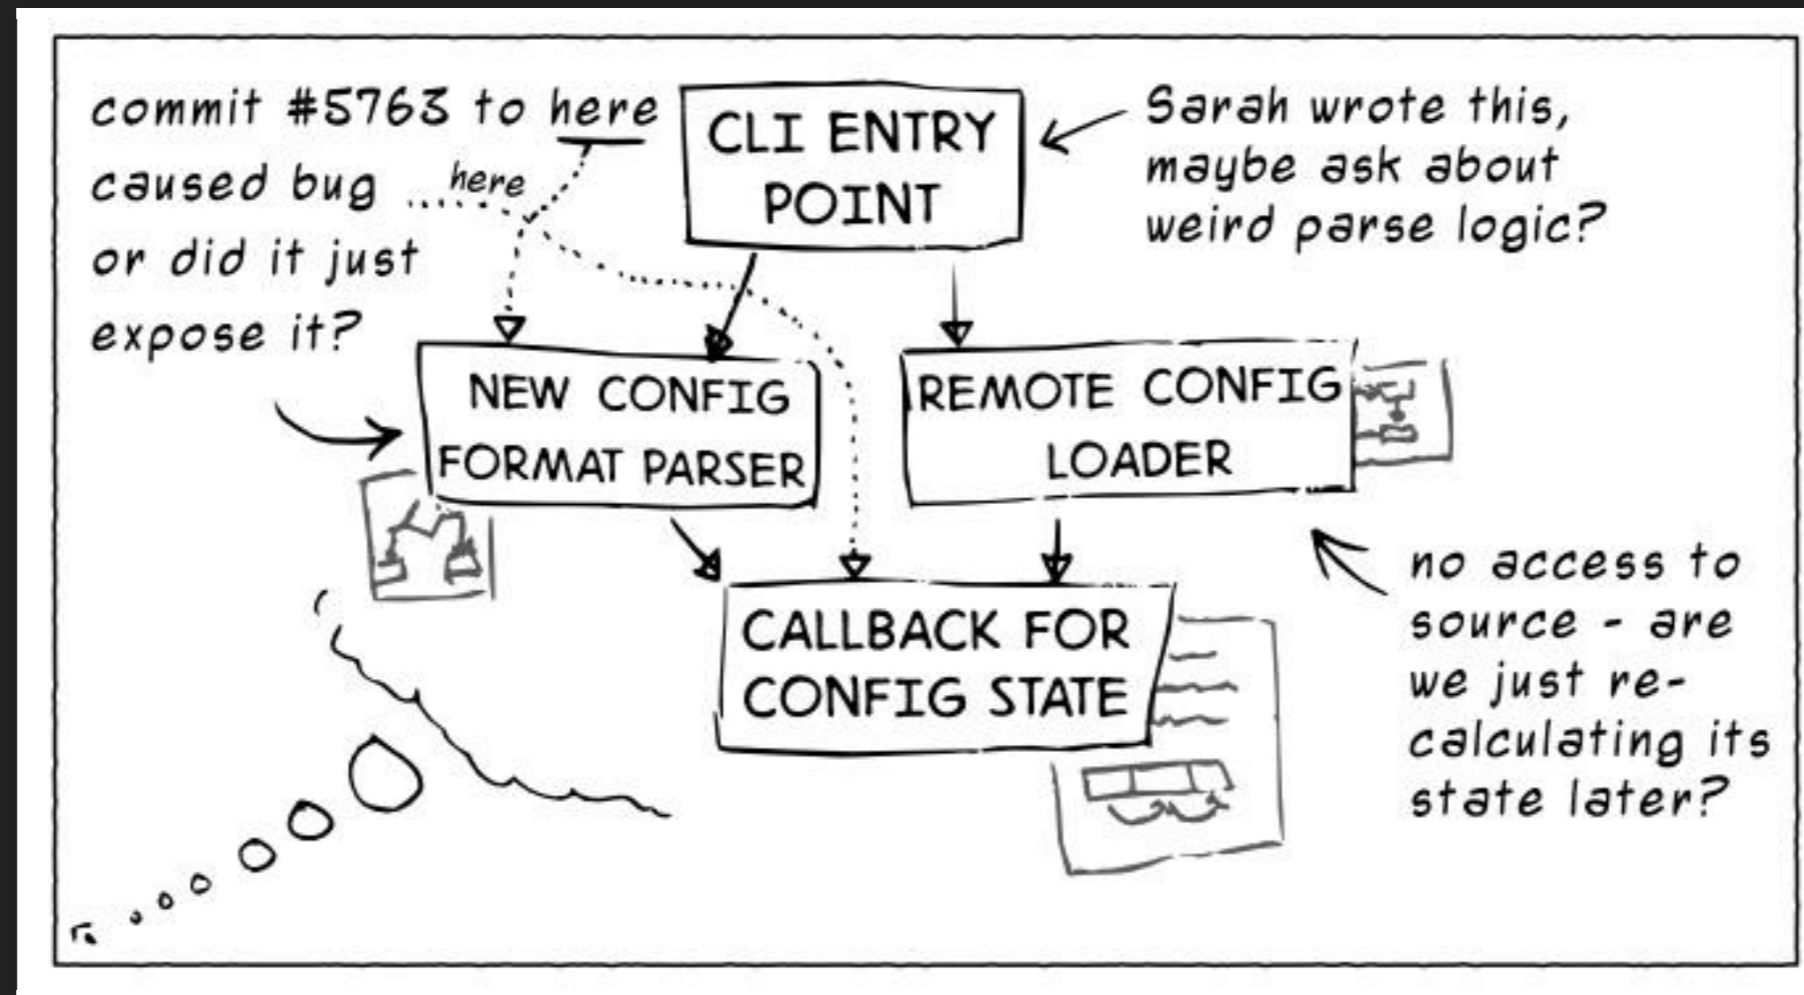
commit #5763 to here caused bug here or did it just expose it?

CLI ENTRY POINT

Sarah wrote this, maybe ask about weird parse logic?

NEW CONFIG FORMAT PARSER

REMOTE CONFIG LOADER

CALLBACK FOR CONFIG STATE

no access to source - are we just recalculating its state later?